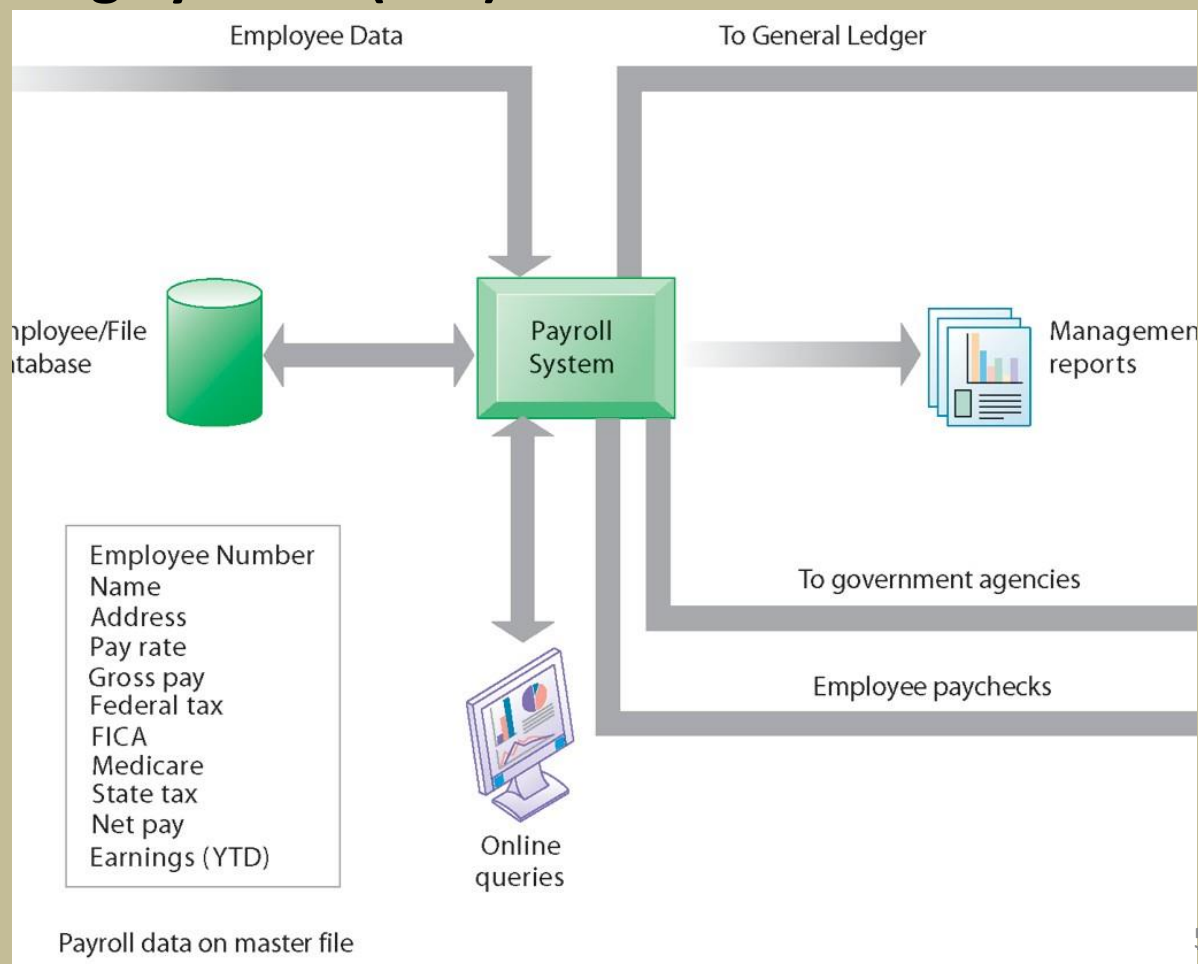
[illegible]

Employee Data

To General Ledger

nployee/File
atabase

Payroll System

Managemen
reports

Employee Number
Name
Address
Pay rate
Gross pay
Federal tax
FICA
Medicare
State tax
Net pay
Earnings (YTD)

To government agencies

Employee paychecks

Online queries

Payroll data on master file